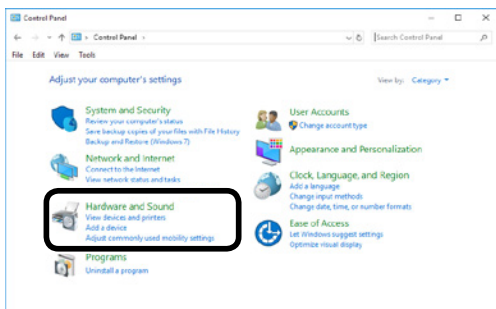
Control Panel

Control Panel

Search Control Panel

File Edit View Tools

Adjust your computer's settings

View by: Category

System and Security
Review your computer's status
Save backup copies of your files with File History
Backup and Restore (Windows 7)

Network and Internet
Connect to the Internet
View network status and tasks

Hardware and Sound
View devices and printers
Add a device
Adjust commonly used mobility settings

Programs
Uninstall a program

User Accounts
Change account type

Appearance and Personalization

Clock, Language, and Region
Add a language
Change input methods
Change date, time, or number formats

Ease of Access
Let Windows suggest settings
Optimize visual display